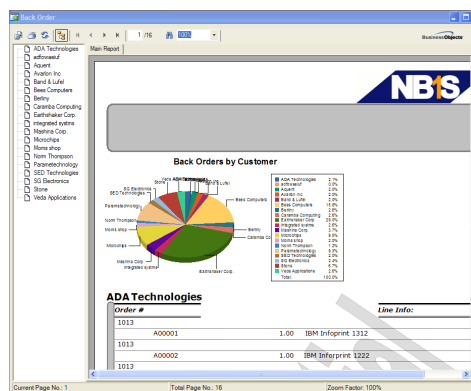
Back Order

1 /16 100%

BusinessObjects

ADA Technologies
adfsweeuf
Aquent
Avarton Inc
Band & Lufel
Bess Computers
Berliny
Caramba Computing
Earthshaker Corp.
integrated systms
Mashina Corp.
Microchips
Moms shop
Norm Thompson
Parametechnology
SED Technologies
SG Electronics
Stone
Veda Applications

Main Report

NB1S

Back Orders by Customer

| | |
|---|---|
| ADA Technologies | 2.1% |
| adfsweeuf | 2.6% |
| Aquent | 2.6% |
| Avarton Inc | 2.6% |
| Band & Lufel | 2.6% |
| Bess Computers | 15.8% |
| Berliny | 2.6% |
| Caramba Computing | 2.6% |
| Earthshaker Corp. | 28.9% |
| integrated systms | 2.6% |
| Mashina Corp. | 2.6% |
| Microchips | 9.5% |
| Moms shop | 2.6% |
| Norm Thompson | 1.7% |
| Parametechnology | 2.6% |
| SED Technologies | 2.6% |
| SG Electronics | 2.6% |
| Stone | 2.6% |
| Veda Applications | 2.6% |
| Total | 100.0% |

ADA Technologies
Bess Computers
Berliny
Caramba Computing
Earthshaker Corp.
integrated systms
Mashina Corp.
Microchips
Moms shop
Norm Thompson
Parametechnology
SED Technologies
SG Electronics
Veda Applications
Band & Lufel

ADA Technologies

Order #
Line Info:

1013
A00001 1.00 IBM Infoprint 1312
1013
A00002 1.00 IBM Infoprint 1222
1013

Current Page No.: 1
Total Page No.: 16
Zoom Factor: 100%